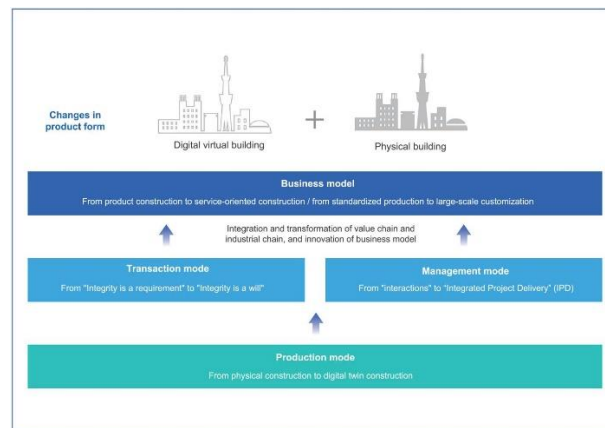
Changes in product form

Digital virtual building

+

Physical building

Business model

From product construction to service-oriented construction / from standardized production to large-scale customization

Integration and transformation of value chain and industrial chain, and innovation of business model

Transaction mode

From "Integrity is a requirement" to "Integrity is a will"

Management mode

From "interactions" to "Integrated Project Delivery" (IPD)

Production mode

From physical construction to digital twin construction